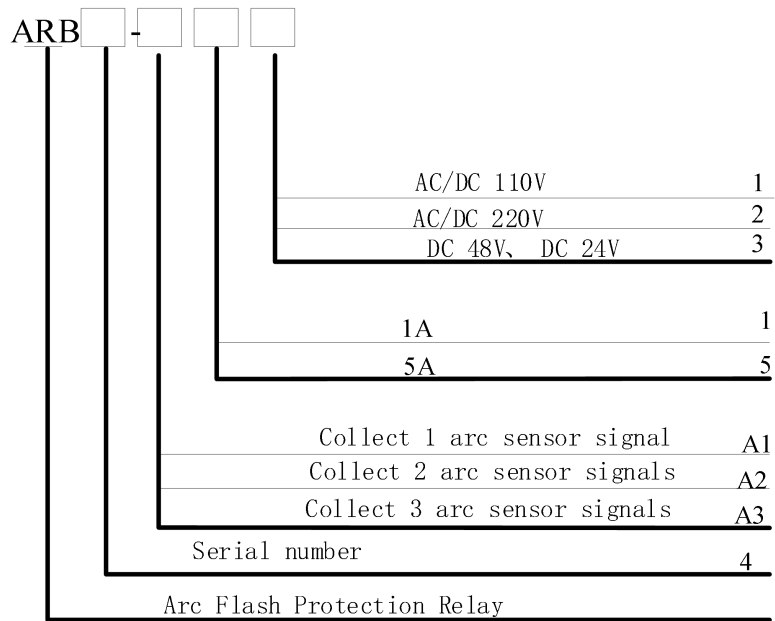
ARB - 

AC/DC 110V 1
AC/DC 220V 2
DC 48V、 DC 24V 3

1A 1
5A 5

Collect 1 arc sensor signal A1
Collect 2 arc sensor signals A2
Collect 3 arc sensor signals A3

Serial number 4

Arc Flash Protection Relay